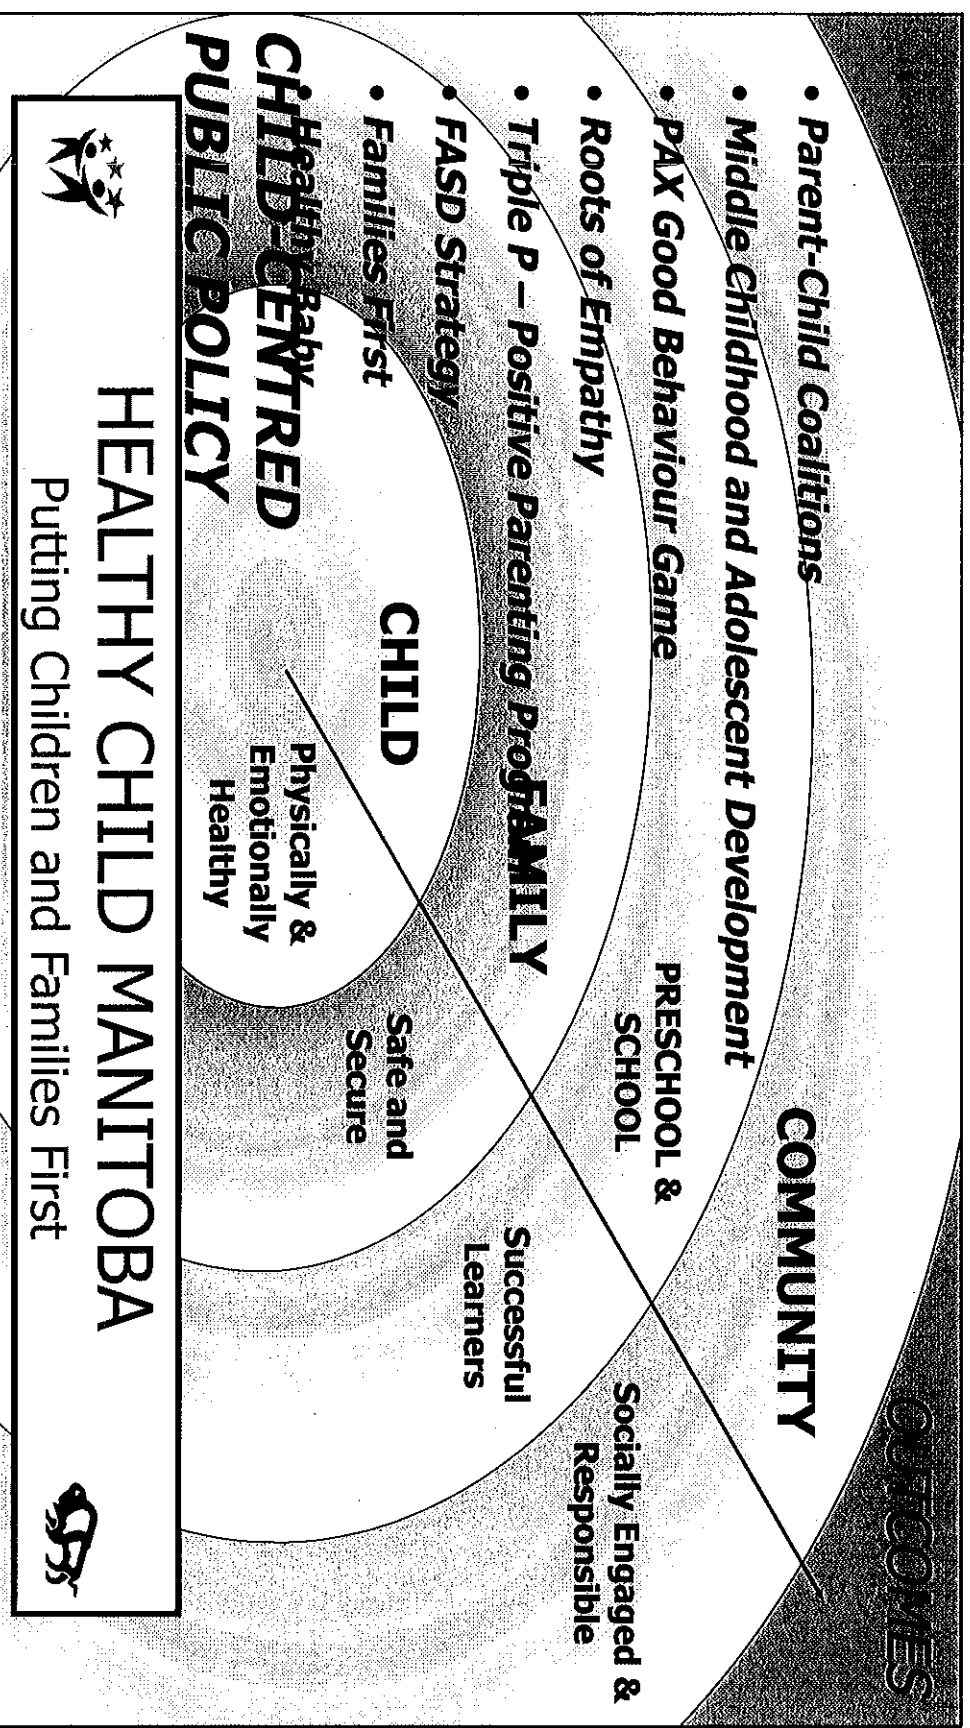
OUTCOMES

• Parent-Child Coalitions
• Middle Childhood and Adolescent Development
• PAX Good Behaviour Game
• Roots of Empathy
• Triple P – Positive Parenting Program
• FASD Strategy
• Families First
• Healthy Baby

CHILD-CENTRED PUBLIC POLICY

COMMUNITY

PRESCHOOL & SCHOOL

FAMILY

CHILD

Physically & Emotionally Healthy

Safe and Secure

Successful Learners

Socially Engaged & Responsible

HEALTHY CHILD MANITOBA
Putting Children and Families First